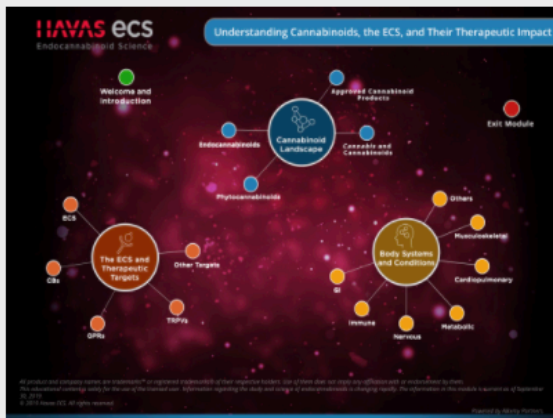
HAVAS ecs
Endocannabinoid Science

Understanding Cannabinoids, the ECS, and Their Therapeutic Impact

Welcome and Introduction

Approved Cannabinoid Products

Cannabinoid Landscape

Endocannabinoids

Cannabis and Cannabinoids

Phytocannabinoids

Exit Module

ECS

CBs

The ECS and Therapeutic Targets

Other Targets

TRPVs

GPRs

Others

Musculoskeletal

Body Systems and Conditions

Cardiopulmonary

GI

Immune

Nervous

Metabolic

All product and company names are trademarks™ or registered trademarks® of their respective holders. Use of them does not imply any affiliation with or endorsement by them. This educational content is solely for the use of the intended user. Information regarding the study and science of endocannabinoids is changing rapidly. The information in this module is current as of September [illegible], 2018.
© 2018 Havas ECS. All rights reserved.

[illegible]